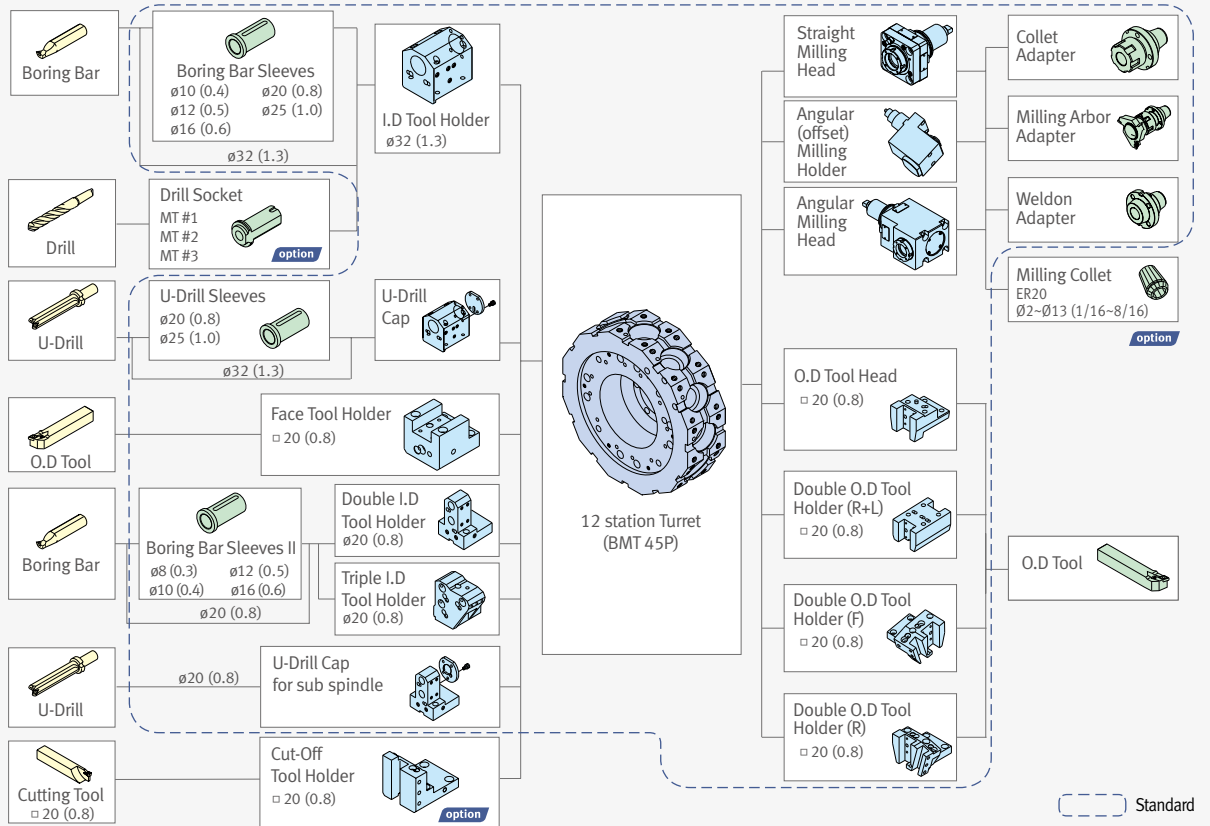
Boring Bar

Boring Bar Sleeves
ø10 (0.4) ø20 (0.8)
ø12 (0.5) ø25 (1.0)
ø16 (0.6)

ø32 (1.3)

I.D Tool Holder
ø32 (1.3)

Drill

Drill Socket
MT #1
MT #2
MT #3
option

U-Drill

U-Drill Sleeves
ø20 (0.8)
ø25 (1.0)

ø32 (1.3)

U-Drill Cap

O.D Tool

Face Tool Holder
□ 20 (0.8)

Boring Bar

Boring Bar Sleeves II
ø8 (0.3) ø12 (0.5)
ø10 (0.4) ø16 (0.6)

ø20 (0.8)

Double I.D Tool Holder
ø20 (0.8)

Triple I.D Tool Holder
ø20 (0.8)

U-Drill

ø20 (0.8)

U-Drill Cap for sub spindle

Cutting Tool
□ 20 (0.8)

Cut-Off Tool Holder
□ 20 (0.8)
option

12 station Turret
(BMT 45P)

Straight Milling Head

Angular (offset) Milling Holder

Angular Milling Head

Collet Adapter

Milling Arbor Adapter

Weldon Adapter

Milling Collet
ER20
Ø2~Ø13 (1/16~8/16)
option

O.D Tool Head
□ 20 (0.8)

Double O.D Tool Holder (R+L)
□ 20 (0.8)

Double O.D Tool Holder (F)
□ 20 (0.8)

Double O.D Tool Holder (R)
□ 20 (0.8)

O.D Tool

Standard